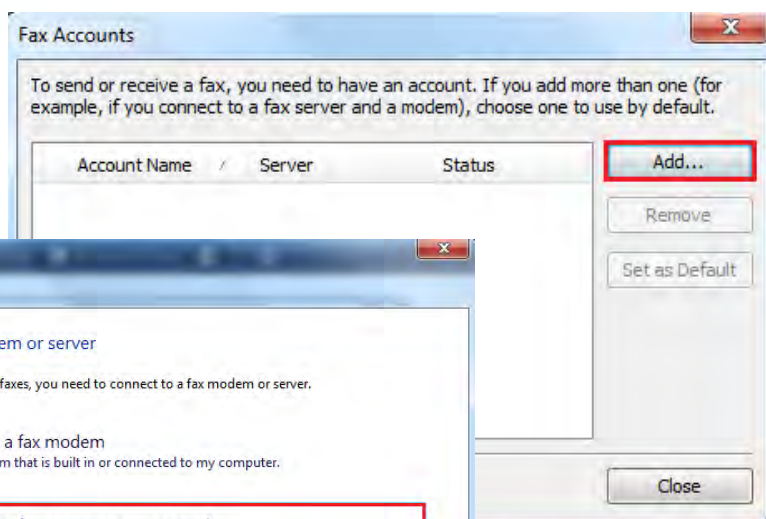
Fax Accounts

To send or receive a fax, you need to have an account. If you add more than one (for example, if you connect to a fax server and a modem), choose one to use by default.

| Account Name | / | Server | Status |
|---|---|---|---|

Add...

Remove

Set as Default

em or server

faxes, you need to connect to a fax modem or server.

a fax modem

m that is built in or connected to my computer.

Close